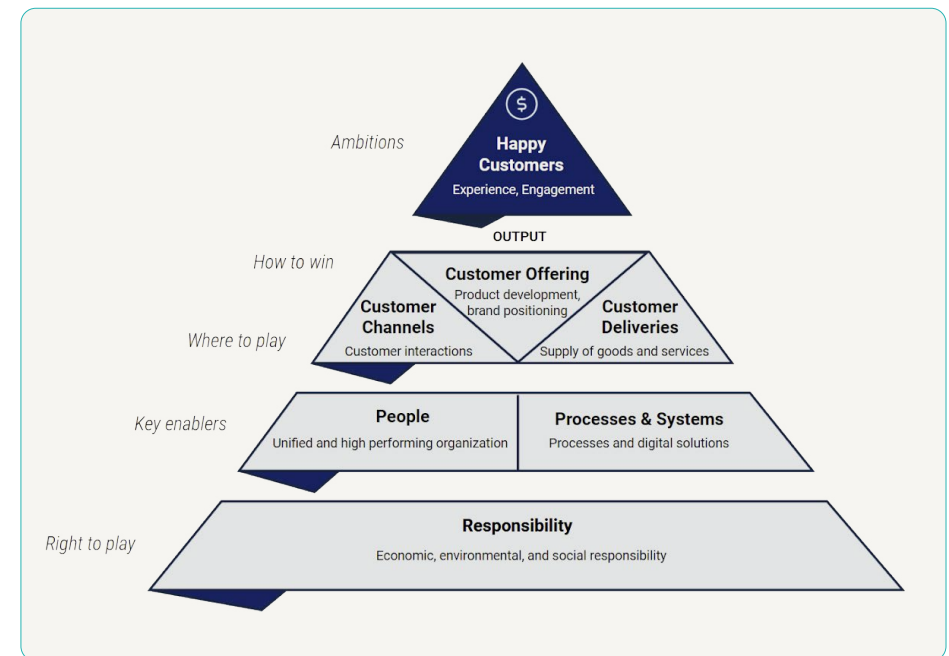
Ambitions

$

Happy Customers
Experience, Engagement

OUTPUT

How to win

Customer Offering
Product development, brand positioning

Where to play

Customer Channels
Customer interactions

Customer Deliveries
Supply of goods and services

Key enablers

People
Unified and high performing organization

Processes & Systems
Processes and digital solutions

Right to play

Responsibility
Economic, environmental, and social responsibility